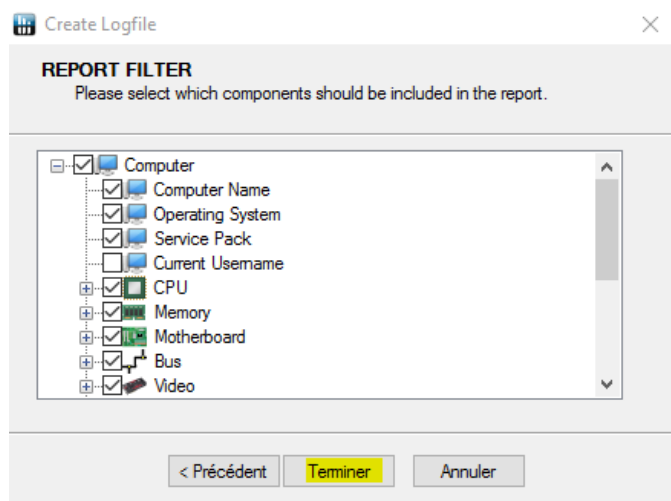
Create Logfile

REPORT FILTER
Please select which components should be included in the report.

Computer
Computer Name
Operating System
Service Pack
Current Username
CPU
Memory
Motherboard
Bus
Video

< Précédent
Terminer
Annuler